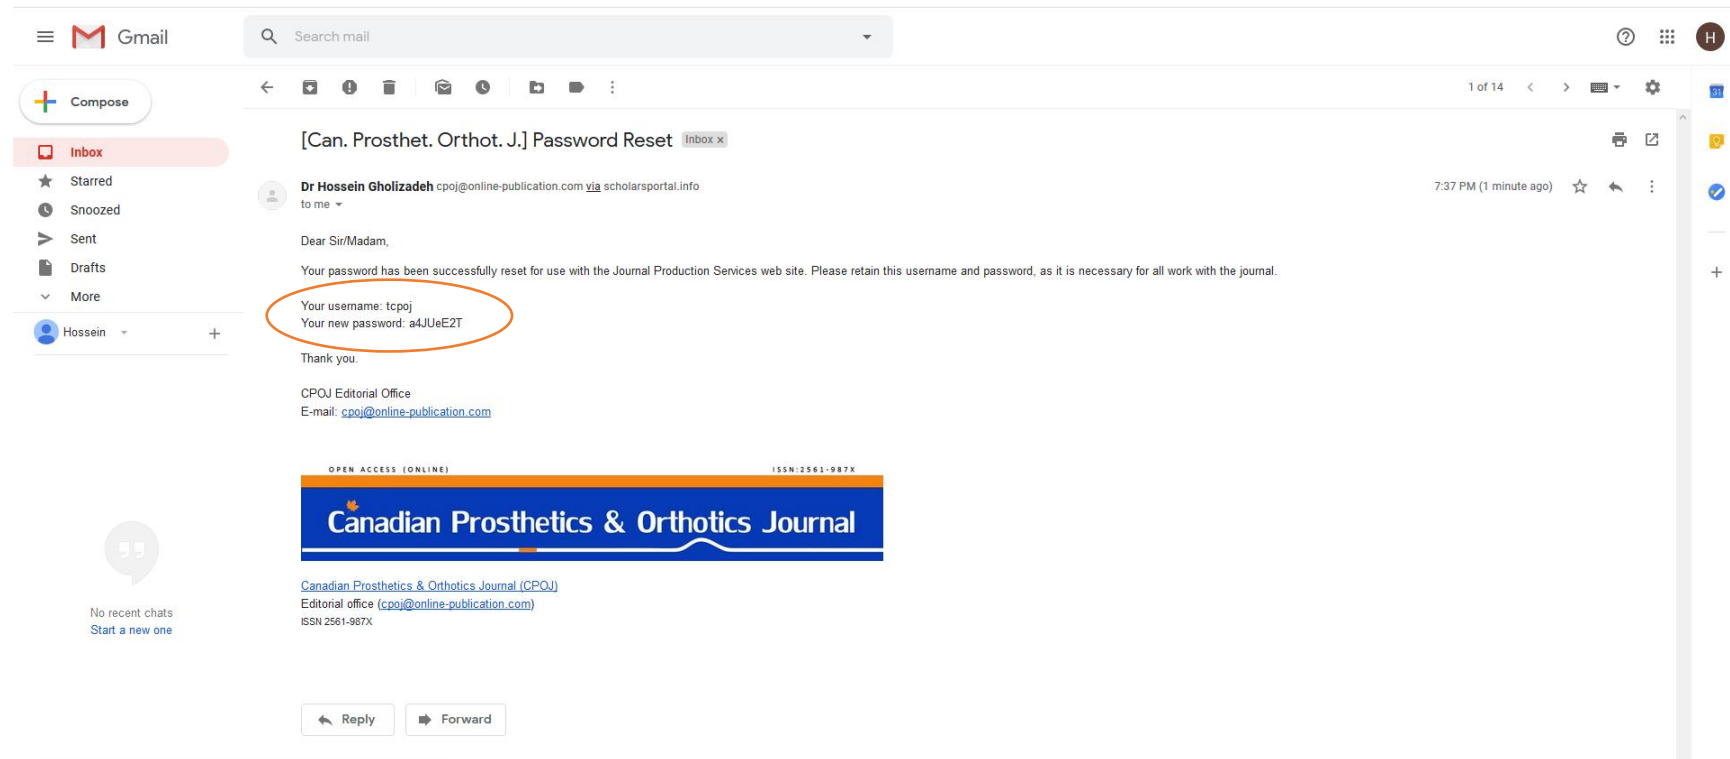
Gmail

Search mail

H

Compose

Inbox
Starred
Snoozed
Sent
Drafts
More

Hossein

No recent chats
Start a new one

1 of 14

[Can. Prosthet. Orthot. J.] Password Reset Inbox ×

Dr Hossein Gholizadeh cpoj@online-publication.com via scholarsportal.info
to me

7:37 PM (1 minute ago)

Dear Sir/Madam,

Your password has been successfully reset for use with the Journal Production Services web site. Please retain this username and password, as it is necessary for all work with the journal.

Your username: tcpoj
Your new password: a4JUeE2T

Thank you.

CPOJ Editorial Office
E-mail: cpoj@online-publication.com

OPEN ACCESS (ONLINE)
ISSN:2561-987X

Canadian Prosthetics & Orthotics Journal

Canadian Prosthetics & Orthotics Journal (CPOJ)
Editorial office (cpoj@online-publication.com)
ISSN 2561-987X

Reply
Forward